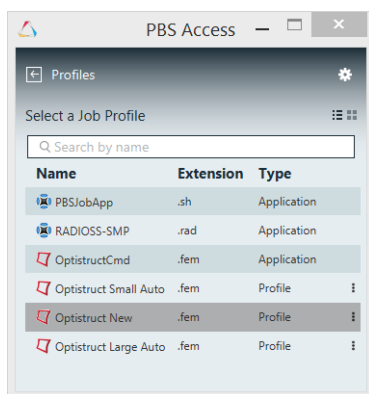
PBS Access

Profiles

Select a Job Profile

Search by name

| Name | Extension | Type |
|---|---|---|
| PBSJobApp | .sh | Application |
| RADIOSS-SMP | .rad | Application |
| OptistructCmd | .fem | Application |
| Optistruct Small Auto | .fem | Profile |
| Optistruct New | .fem | Profile |
| Optistruct Large Auto | .fem | Profile |